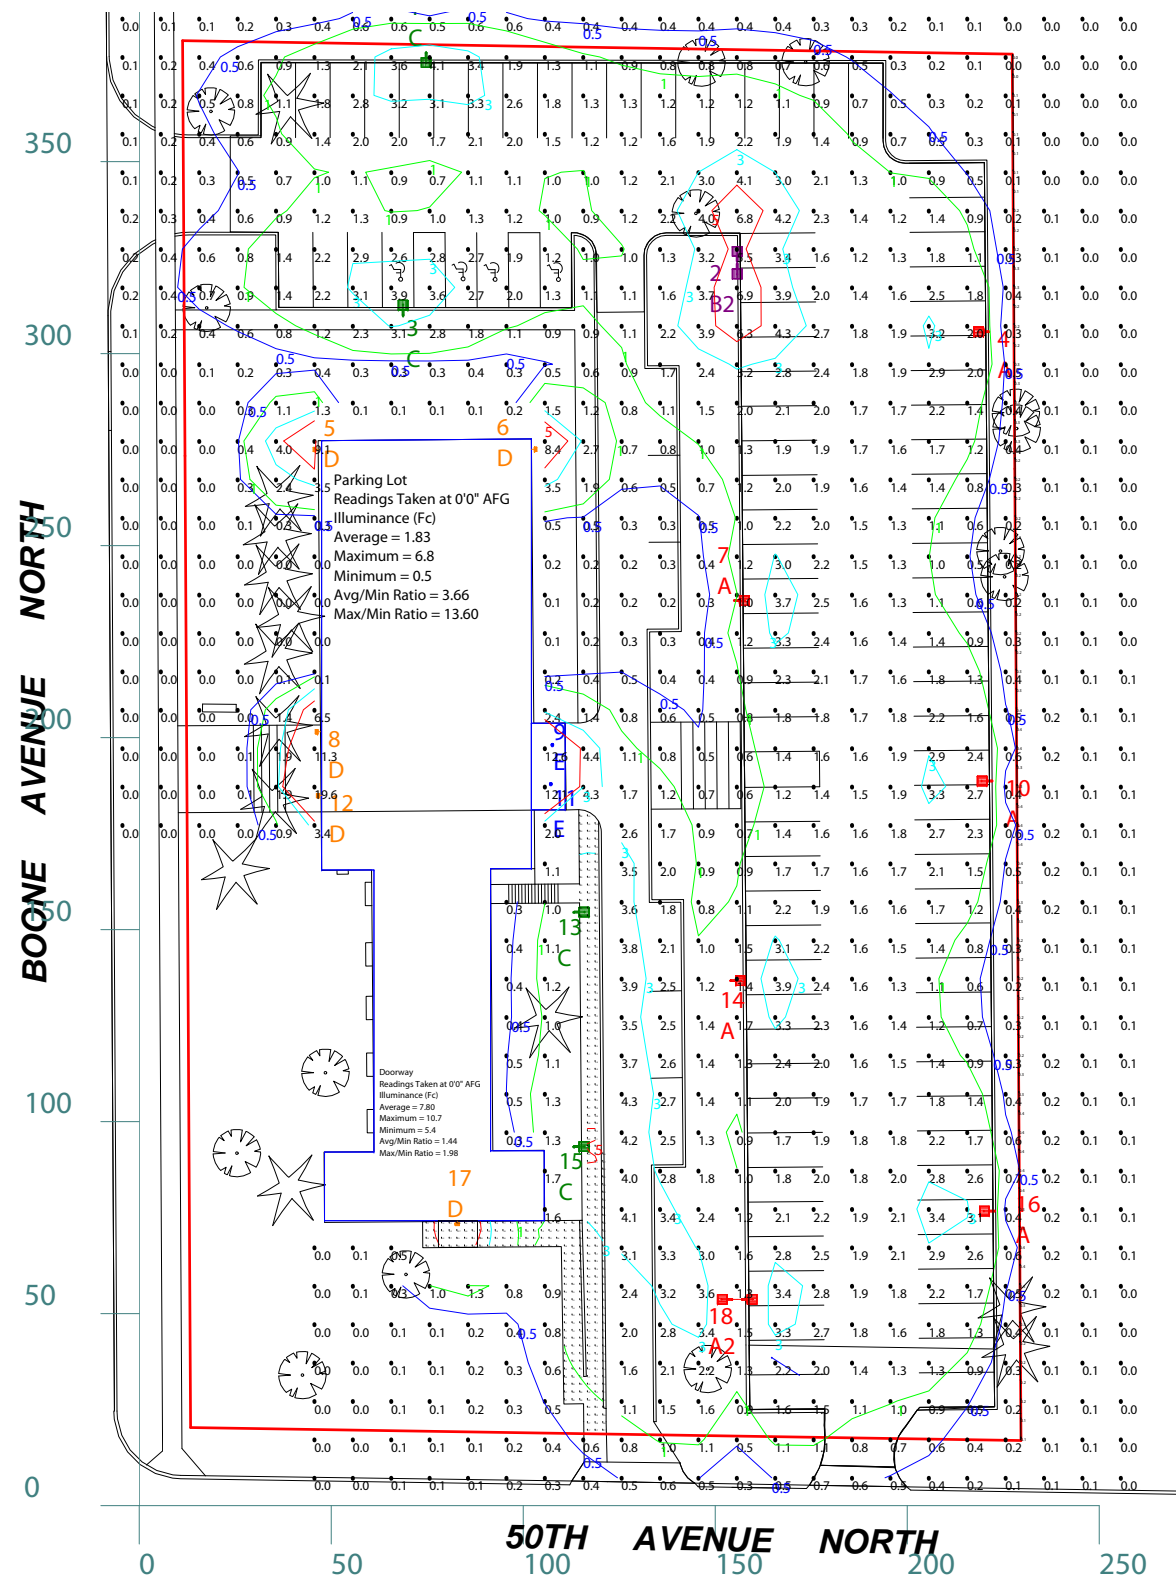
Parking Lot
Readings Taken at 0'0" AFG
Illuminance (Fc)
Average = 1.83
Maximum = 6.8
Minimum = 0.5
Avg/Min Ratio = 3.66
Max/Min Ratio = 13.60

Doorway
Readings Taken at 0'0" AFG
Illuminance (Fc)
Average = 7.80
Maximum = 10.7
Minimum = 5.4
Avg/Min Ratio = 1.44
Max/Min Ratio = 1.98

BOONE AVENUE NORTH

50TH AVENUE NORTH

350
300
250
200
150
100
50
0

0
50
100
150
200
250

1 C
2 B2
3 C
4 A
5 D
6 D
7 A
8 D
9 E
10 A
11 E
12 D
13 C
14 A
15 C
16 A
17 D
18 A2